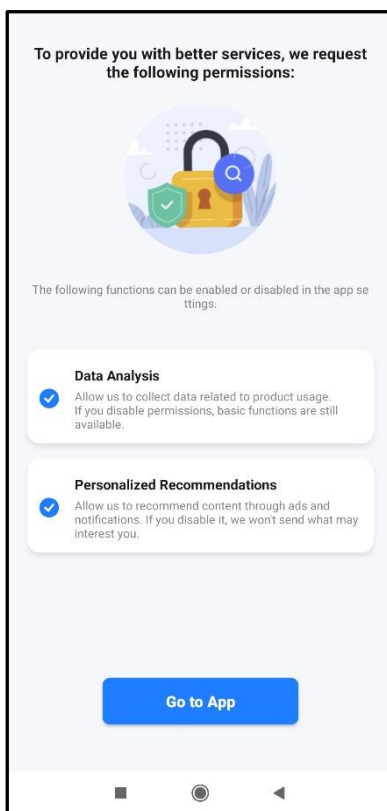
To provide you with better services, we request the following permissions:

The following functions can be enabled or disabled in the app se ttings.

Data Analysis
Allow us to collect data related to product usage. If you disable permissions, basic functions are still available.

Personalized Recommendations
Allow us to recommend content through ads and notifications. If you disable it, we won't send what may interest you.

Go to App